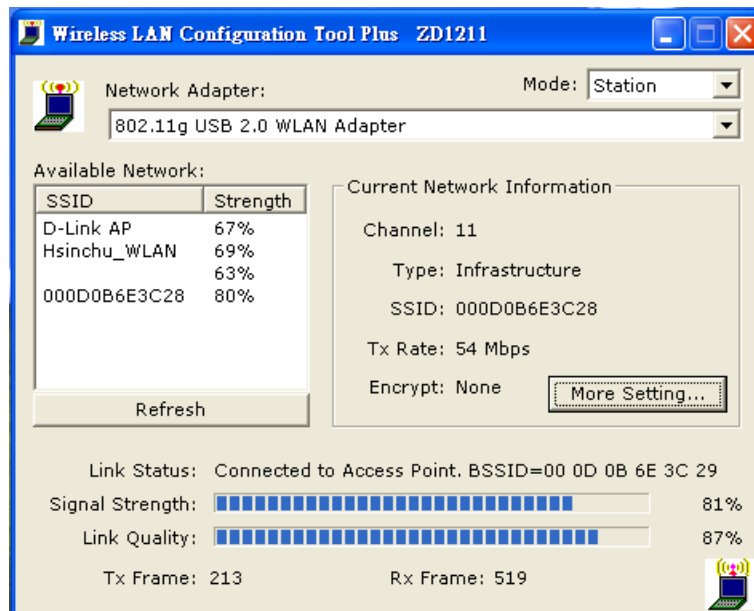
Wireless LAN Configuration Tool Plus ZD1211

Network Adapter:

Mode: Station

802.11g USB 2.0 WLAN Adapter

Available Network:

| SSID | Strength |
|---|---|
| D-Link AP | 67% |
| Hsinchu_WLAN | 69% |
| | 63% |
| 000D0B6E3C28 | 80% |

Refresh

Current Network Information

Channel: 11

Type: Infrastructure

SSID: 000D0B6E3C28

Tx Rate: 54 Mbps

Encrypt: None

More Setting...

Link Status: Connected to Access Point. BSSID=00 0D 0B 6E 3C 29

Signal Strength: 81%

Link Quality: 87%

Tx Frame: 213

Rx Frame: 519